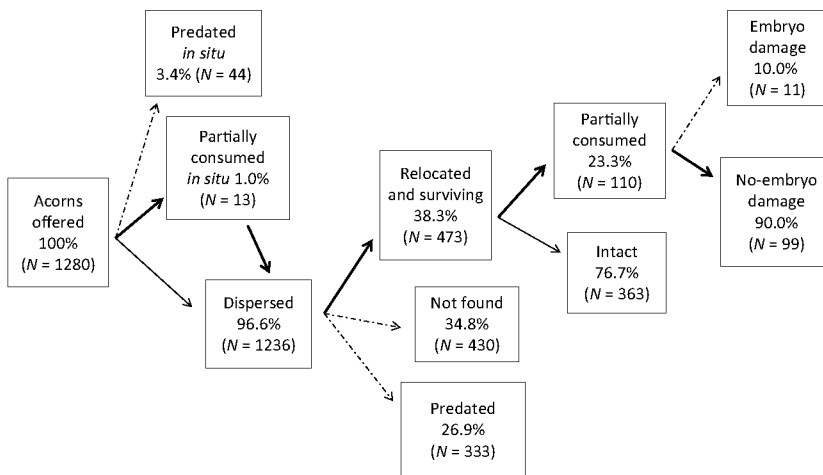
Predated
*in situ*
3.4% (*N* = 44)

Partially consumed
*in situ* 1.0%
(*N* = 13)

Acorns offered
100%
(*N* = 1280)

Dispersed
96.6%
(*N* = 1236)

Relocated and surviving
38.3%
(*N* = 473)

Not found
34.8%
(*N* = 430)

Predated
26.9%
(*N* = 333)

Partially consumed
23.3%
(*N* = 110)

Intact
76.7%
(*N* = 363)

Embryo damage
10.0%
(*N* = 11)

No-embryo damage
90.0%
(*N* = 99)